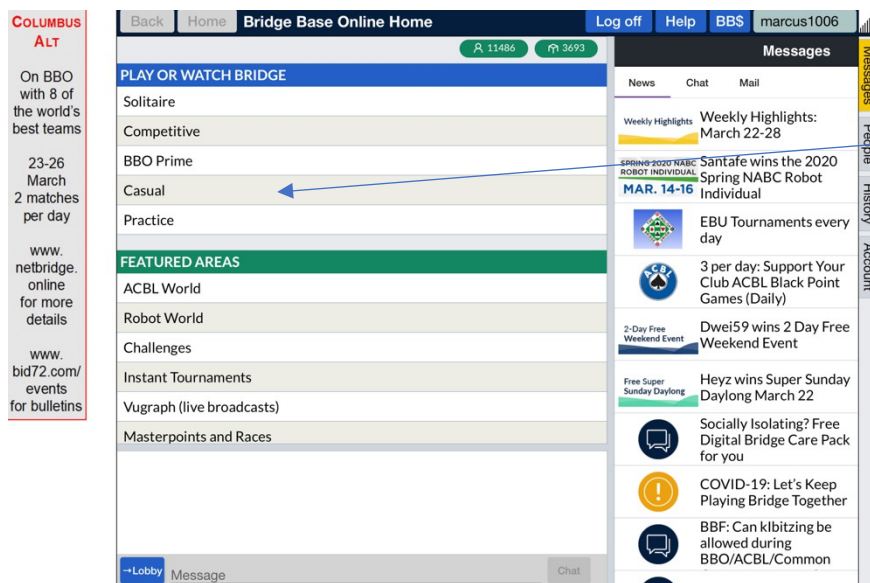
COLUMBUS ALT

On BBO with 8 of the world's best teams

23-26 March 2 matches per day

www. netbridge. online for more details

www. bid72.com/ events for bulletins

Back Home Bridge Base Online Home Log off Help BB$ marcus1006

11486 3693

PLAY OR WATCH BRIDGE
Solitaire
Competitive
BBO Prime
Casual
Practice

FEATURED AREAS
ACBL World
Robot World
Challenges
Instant Tournaments
Vugraph (live broadcasts)
Masterpoints and Races

→Lobby Message Chat

Messages
News Chat Mail

Weekly Highlights Weekly Highlights: March 22-28

SPRING 2020 NABC ROBOT INDIVIDUAL MAR. 14-16 Santafe wins the 2020 Spring NABC Robot Individual

EBU Tournaments every day

ACBL 3 per day: Support Your Club ACBL Black Point Games (Daily)

2-Day Free Weekend Event Dwei59 wins 2 Day Free Weekend Event

Free Super Sunday Daylong Heyz wins Super Sunday Daylong March 22

Socially Isolating? Free Digital Bridge Care Pack for you

COVID-19: Let's Keep Playing Bridge Together

BBF: Can klbitzing be allowed during BBO/ACBL/Common

Messages People History Account